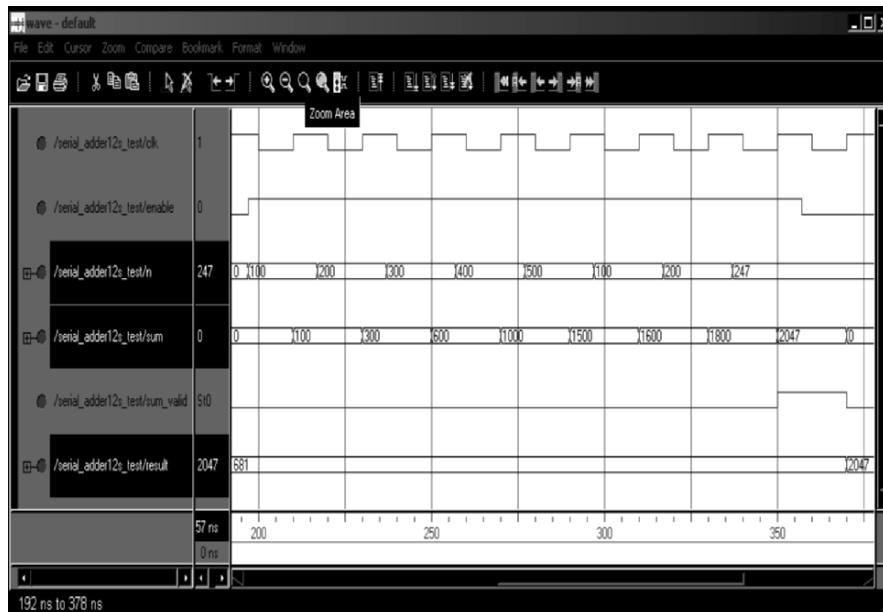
wave - default

File Edit Cursor Zoom Compare Bookmark Format Window

Zoom Area

/serial_adder12s_test/clk 1

/serial_adder12s_test/enable 0

/serial_adder12s_test/n 247 0 100 200 300 400 500 100 200 247

/serial_adder12s_test/sum 0 0 100 300 600 1000 1500 1600 1800 2047 0

/serial_adder12s_test/sum_valid St0

/serial_adder12s_test/result 2047 681 2047

57 ns 200 250 300 350

0 ns

192 ns to 378 ns